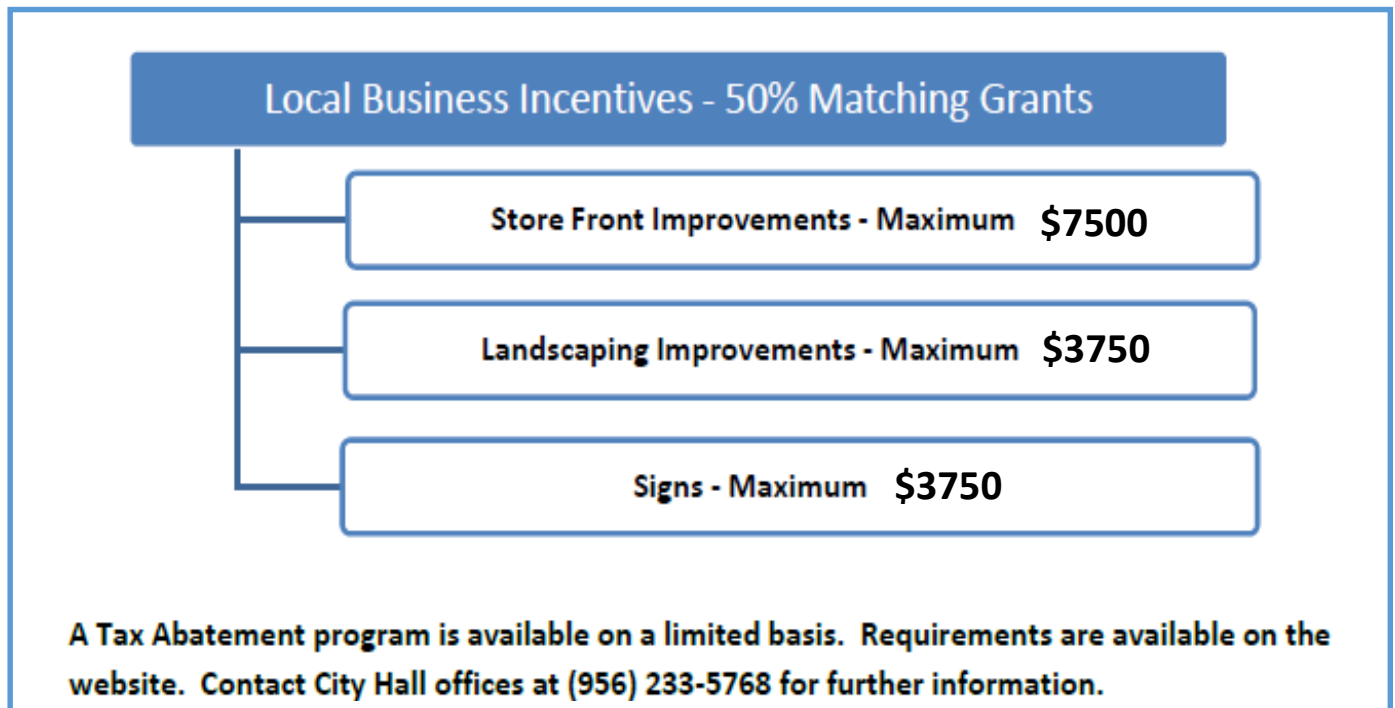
Local Business Incentives - 50% Matching Grants

Store Front Improvements - Maximum $7500

Landscaping Improvements - Maximum $3750

Signs - Maximum $3750

A Tax Abatement program is available on a limited basis. Requirements are available on the website. Contact City Hall offices at (956) 233-5768 for further information.